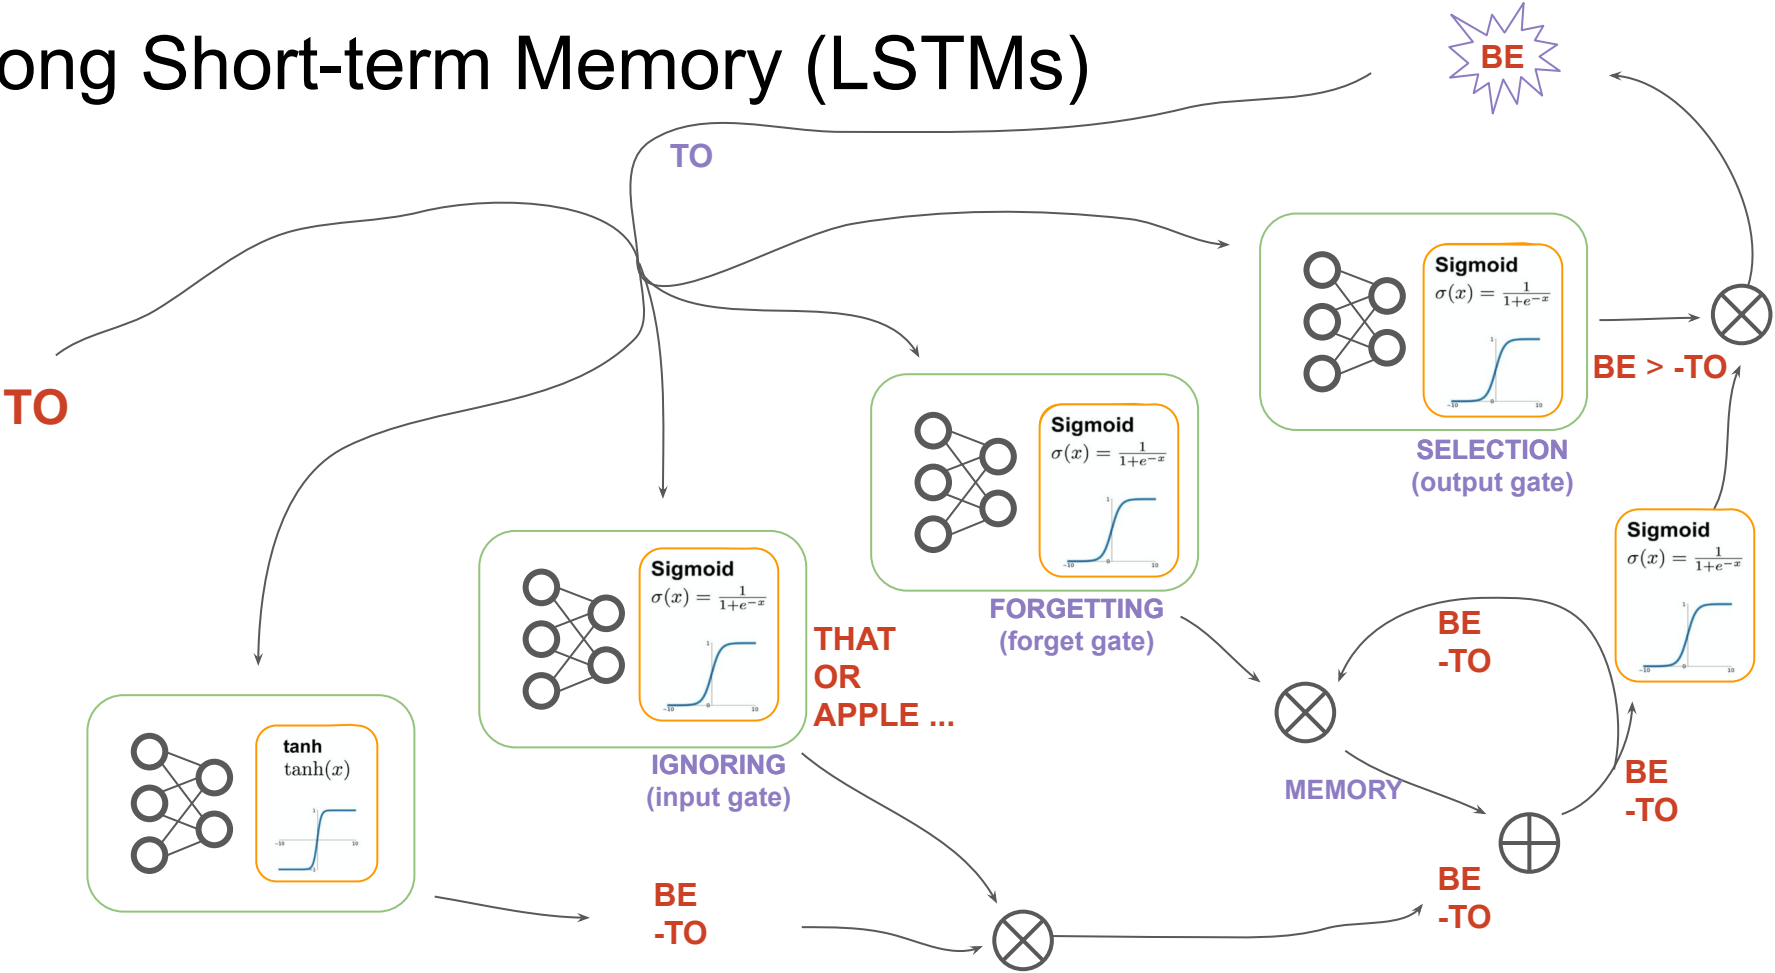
ong Short-term Memory (LSTMs)

BE

TO

TO

Sigmoid
$\sigma(x) = \frac{1}{1+e^{-x}}$

BE > -TO

SELECTION
(output gate)

Sigmoid
$\sigma(x) = \frac{1}{1+e^{-x}}$

FORGETTING
(forget gate)

Sigmoid
$\sigma(x) = \frac{1}{1+e^{-x}}$

Sigmoid
$\sigma(x) = \frac{1}{1+e^{-x}}$

THAT
OR
APPLE ...

IGNORING
(input gate)

BE
-TO

MEMORY

BE
-TO

tanh
$\tanh(x)$

BE
-TO

BE
-TO